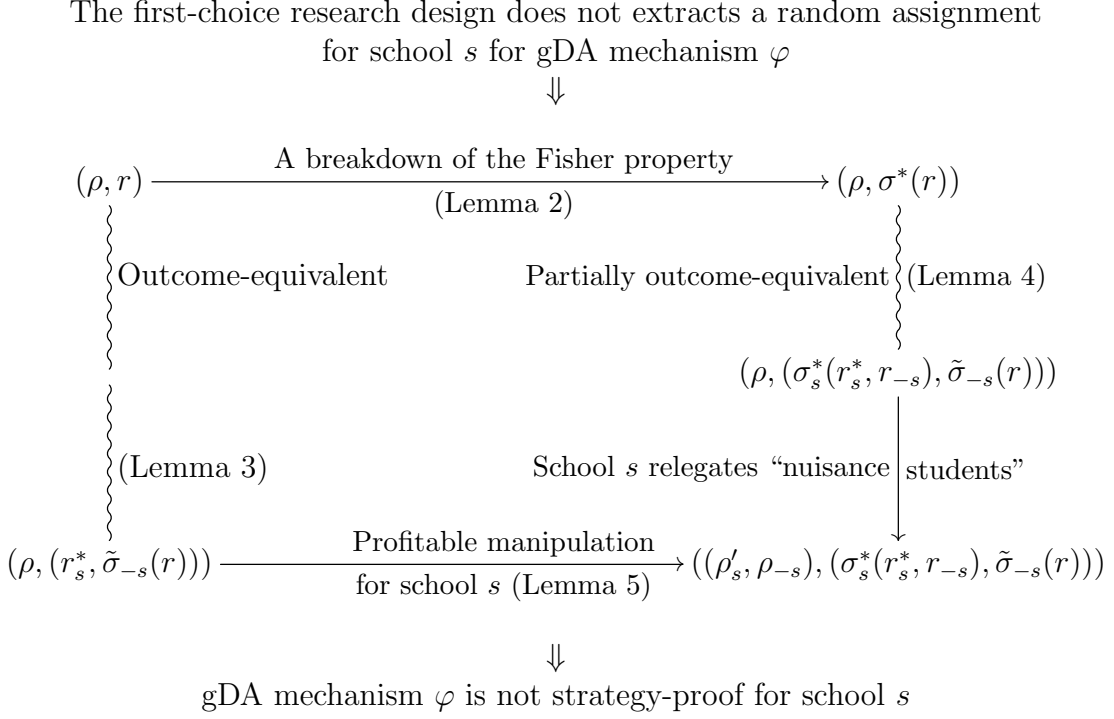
The first-choice research design does not extracts a random assignment for school $s$ for gDA mechanism $\varphi$

$\Downarrow$

$(\rho, r)$ A breakdown of the Fisher property (Lemma 2) $(\rho, \sigma^*(r))$

Outcome-equivalent

Partially outcome-equivalent (Lemma 4)

$(\rho, (\sigma_s^*(r_s^*, r_{-s}), \tilde{\sigma}_{-s}(r)))$

(Lemma 3)

School $s$ relegates "nuisance students"

$(\rho, (r_s^*, \tilde{\sigma}_{-s}(r)))$ Profitable manipulation for school $s$ (Lemma 5) $((\rho_s', \rho_{-s}), (\sigma_s^*(r_s^*, r_{-s}), \tilde{\sigma}_{-s}(r)))$

$\Downarrow$

gDA mechanism $\varphi$ is not strategy-proof for school $s$